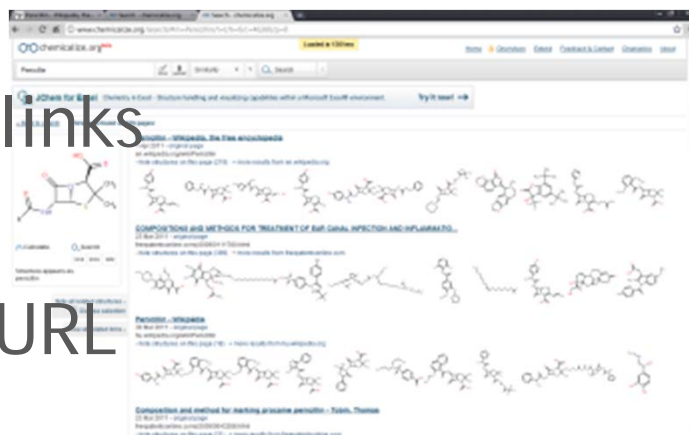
links

URL

chemicalize.org beta

Loaded in 1.50 sec

Home | Structure | Extend | Feedback & Contact | Chemistry | About

Penicillin

Similarity

Search

JChem for Excel

Try it now!

Penicillin - Wikipedia, the free encyclopedia

COMPOSITIONS AND METHODS FOR TREATMENT OF EAR CANAL INFECTION AND INFLAMMATIO...

Penicillin - Wikipedia

Composition and method for marking procaine penicillin - Tobin, Thomas